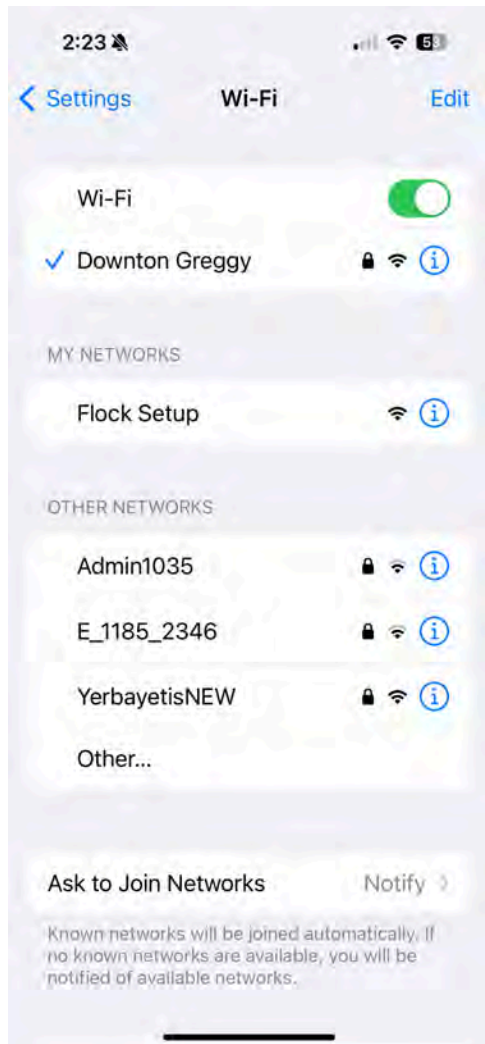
2:23

63

Settings

Wi-Fi

Edit

Wi-Fi

Downton Greggy

MY NETWORKS

Flock Setup

OTHER NETWORKS

Admin1035

E_1185_2346

YerbayetisNEW

Other...

Ask to Join Networks

Notify

Known networks will be joined automatically. If no known networks are available, you will be notified of available networks.